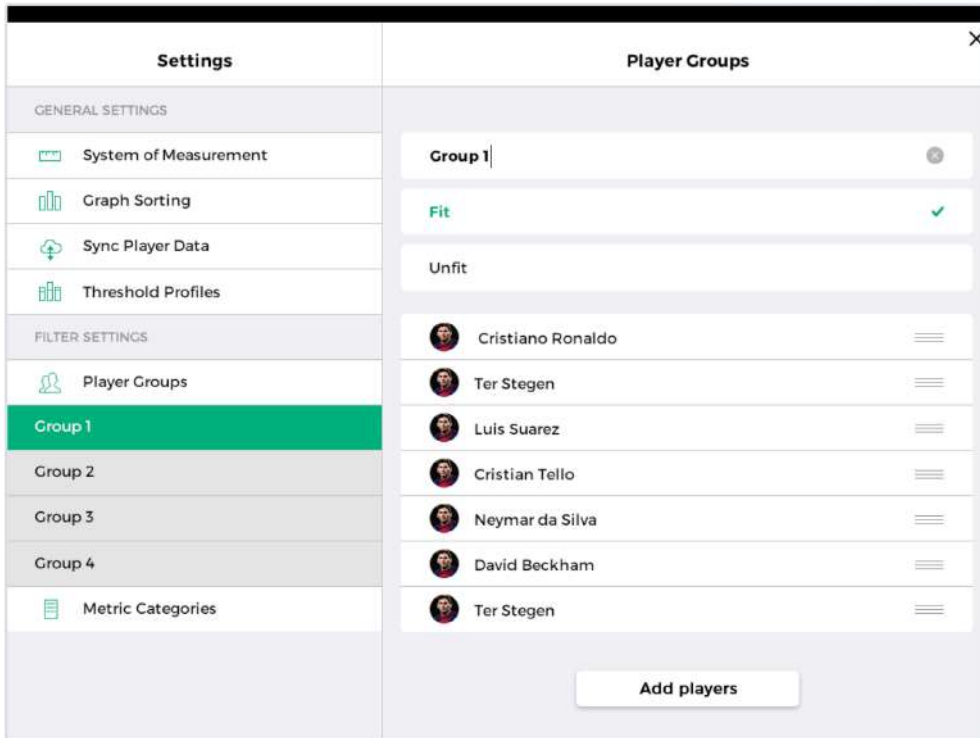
Settings

GENERAL SETTINGS

System of Measurement

Graph Sorting

Sync Player Data

Threshold Profiles

FILTER SETTINGS

Player Groups

Group 1

Group 2

Group 3

Group 4

Metric Categories

Player Groups

×

Group 1

Fit

✓

Unfit

Cristiano Ronaldo

Ter Stegen

Luis Suarez

Cristian Tello

Neymar da Silva

David Beckham

Ter Stegen

Add players